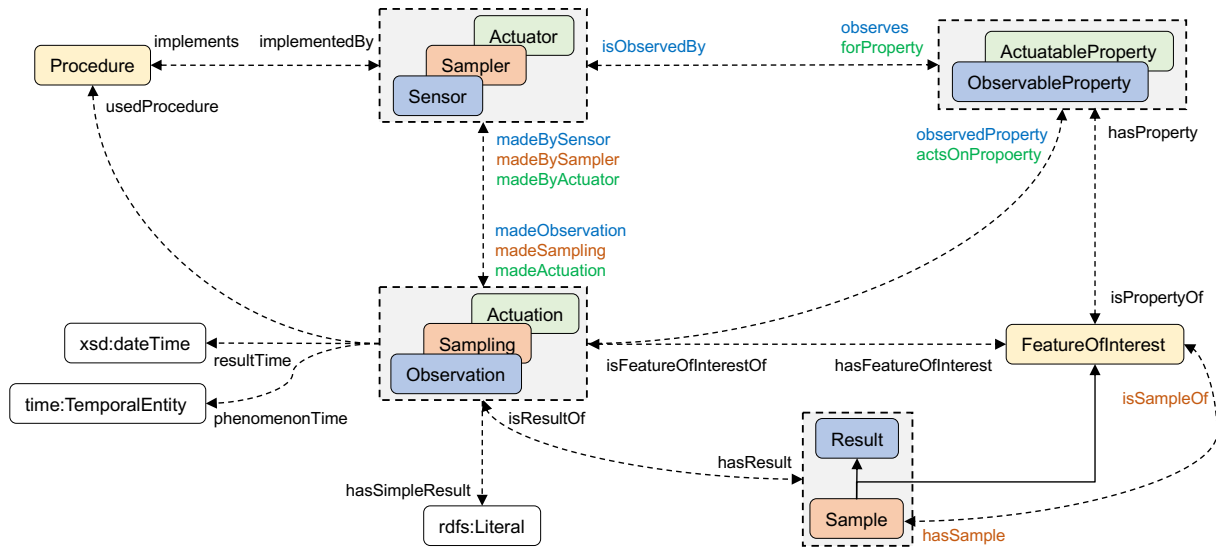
Procedure
implements
implementedBy
Actuator
Sampler
Sensor
isObservedBy
observes
forProperty
ActuatableProperty
ObservableProperty
usedProcedure
madeBySensor
madeBySampler
madeByActuator
observedProperty
actsOnPropoerty
hasProperty
madeObservation
madeSampling
madeActuation
isPropertyOf
Actuation
Sampling
Observation
xsd:dateTime
resultTime
time:TemporalEntity
phenomenonTime
isFeatureOfInterestOf
hasFeatureOfInterest
FeatureOfInterest
isSampleOf
isResultOf
Result
hasResult
hasSimpleResult
rdfs:Literal
Sample
hasSample